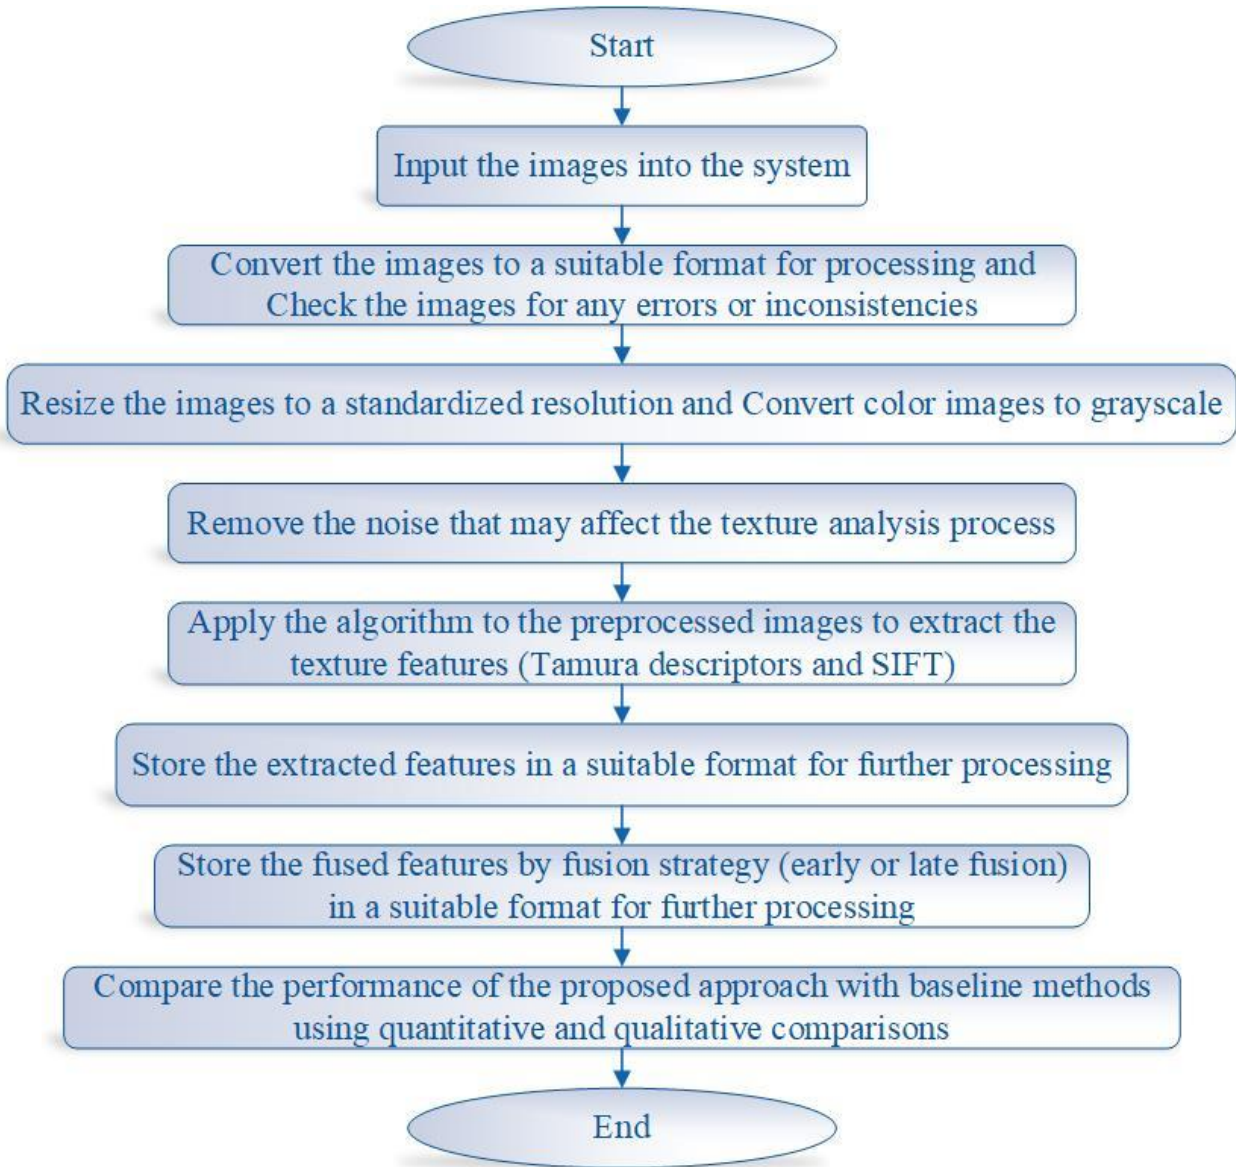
Start

Input the images into the system

Convert the images to a suitable format for processing and Check the images for any errors or inconsistencies

Resize the images to a standardized resolution and Convert color images to grayscale

Remove the noise that may affect the texture analysis process

Apply the algorithm to the preprocessed images to extract the texture features (Tamura descriptors and SIFT)

Store the extracted features in a suitable format for further processing

Store the fused features by fusion strategy (early or late fusion) in a suitable format for further processing

Compare the performance of the proposed approach with baseline methods using quantitative and qualitative comparisons

End